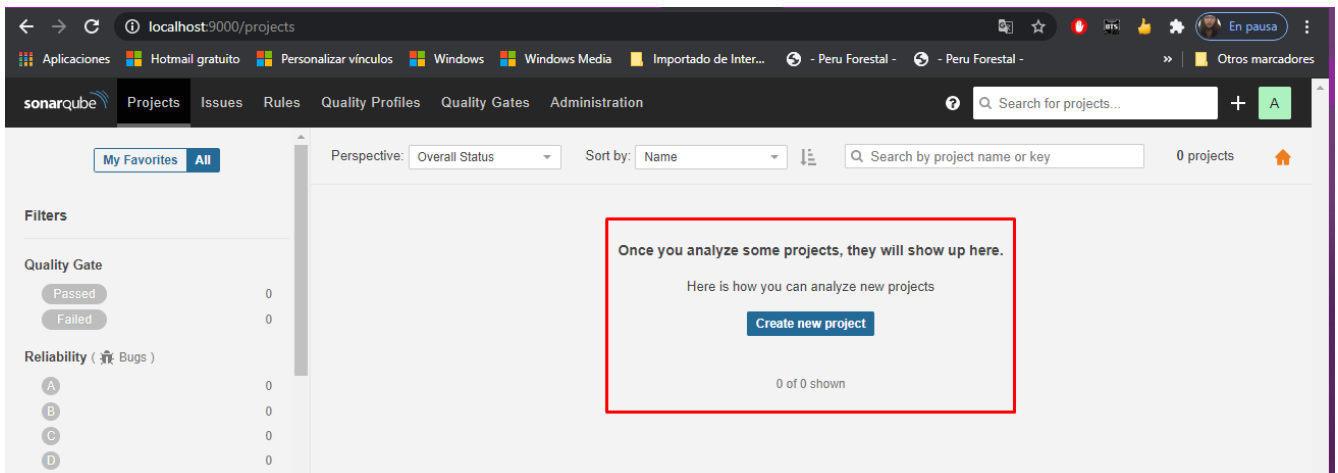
localhost:9000/projects

En pausa

Aplicaciones Hotmail gratuito Personalizar vínculos Windows Windows Media Importado de Inter... - Peru Forestal - - Peru Forestal - » Otros marcadores

sonarqube Projects Issues Rules Quality Profiles Quality Gates Administration

Search for projects...

A

My Favorites All

Filters

Quality Gate

Passed 0

Failed 0

Reliability ( Bugs )

A 0

B 0

C 0

D 0

Perspective: Overall Status

Sort by: Name

Search by project name or key

0 projects

Once you analyze some projects, they will show up here.

Here is how you can analyze new projects

Create new project

0 of 0 shown